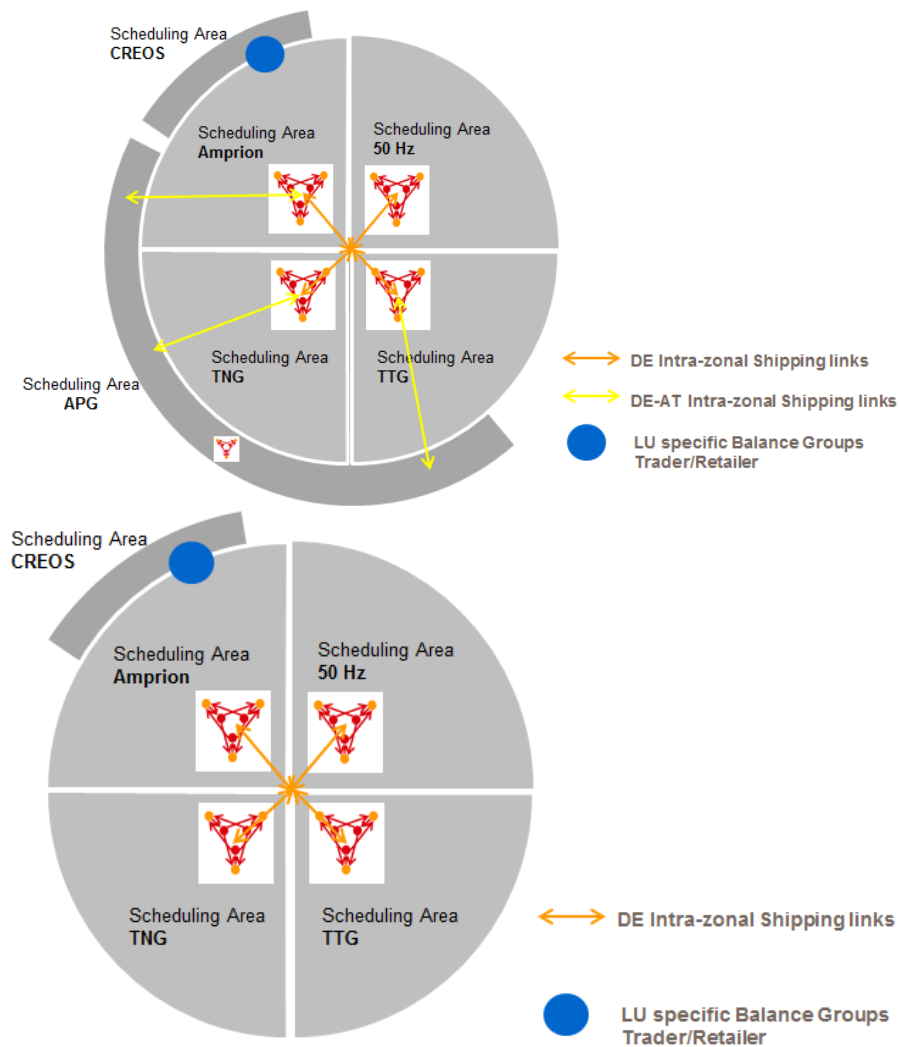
Scheduling Area
CREOS

Scheduling Area
Amprion

Scheduling Area
50 Hz

Scheduling Area
TNG

Scheduling Area
TTG

Scheduling Area
APG

DE Intra-zonal Shipping links

DE-AT Intra-zonal Shipping links

LU specific Balance Groups
Trader/Retailer

Scheduling Area
CREOS

Scheduling Area
Amprion

Scheduling Area
50 Hz

Scheduling Area
TNG

Scheduling Area
TTG

DE Intra-zonal Shipping links

LU specific Balance Groups
Trader/Retailer